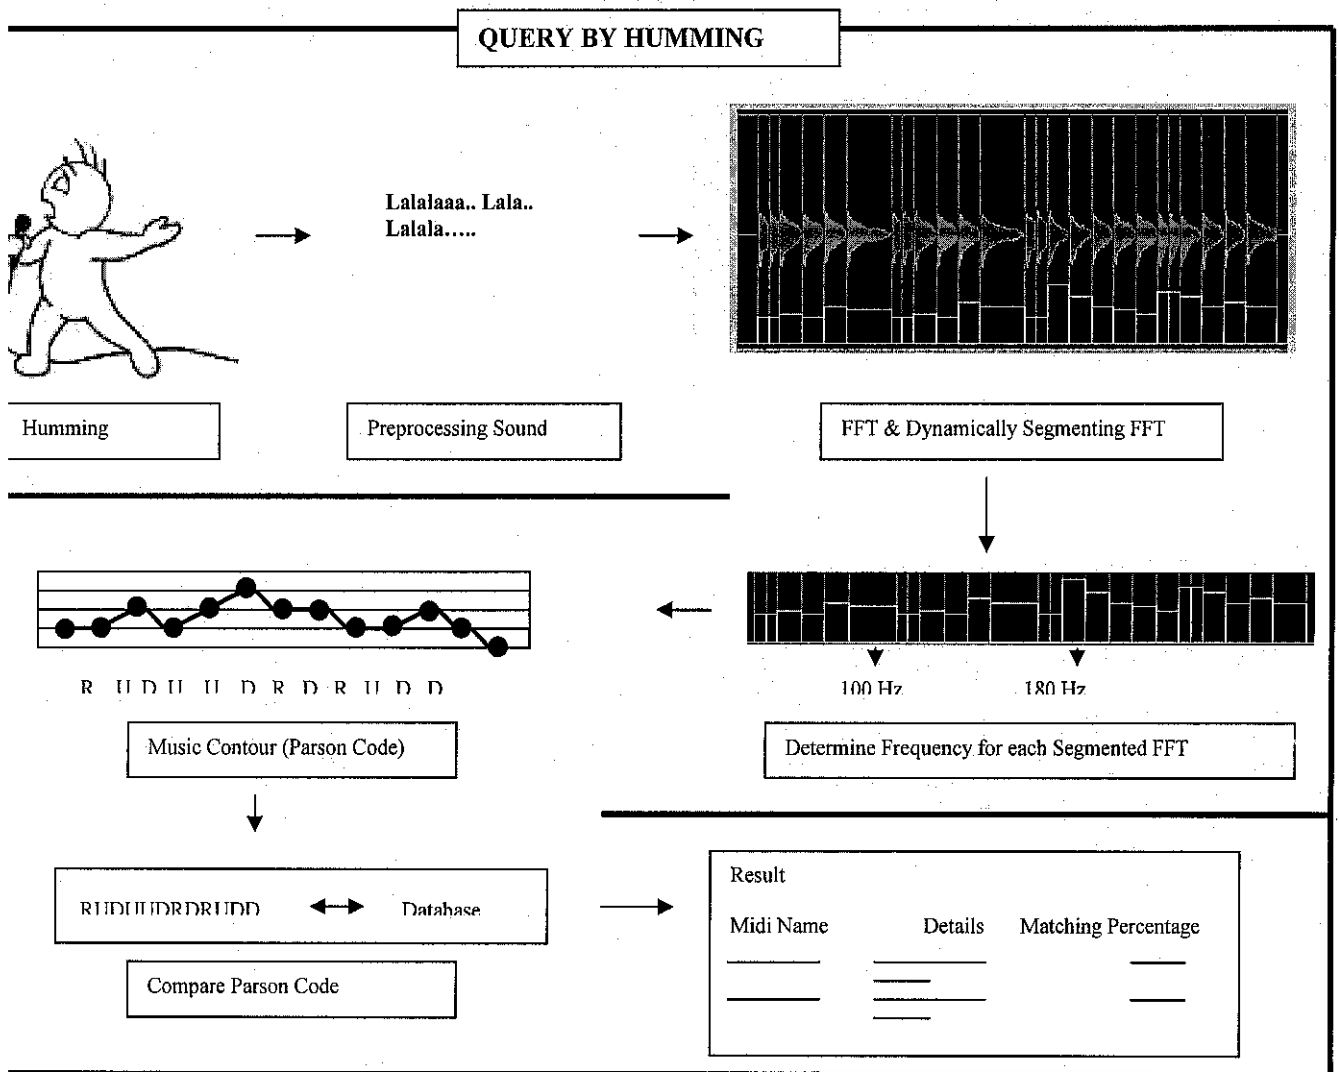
QUERY BY HUMMING

Lalalaaa.. Lala.. Lalala…..

Humming

Preprocessing Sound

FFT & Dynamically Segmenting FFT

R U D U U D R D R U D D

Music Contour (Parson Code)

100 Hz

180 Hz

Determine Frequency for each Segmented FFT

RUDUUDRDRUDD

Database

Compare Parson Code

Result

Midi Name

Details

Matching Percentage